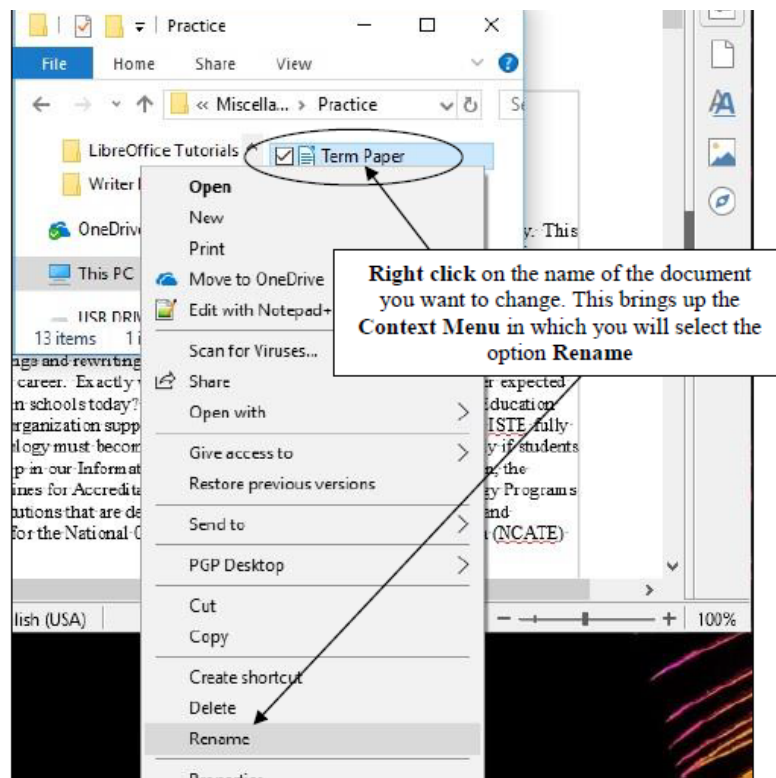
Practice

File Home Share View

« Miscella... > Practice

Se

LibreOffice Tutorials

Term Paper

Writer

OneDrive

This PC

USB DRIV

13 items 1 i

Open
New
Print
Move to OneDrive
Edit with Notepad+
Scan for Viruses...
Share
Open with
Give access to
Restore previous versions
Send to
PGP Desktop
Cut
Copy
Create shortcut
Delete
Rename
Properties

y. This

age and rewriting
career. Exactly
n schools today?
rganization supp
logy must becom
p in our Informat
ines for Accredita
utions that are de
for the National

r expected
Education
ISTE fully
y if students
, the
y Programs
nd
(NCATE)

lish (USA)

100%

**Right click** on the name of the document you want to change. This brings up the **Context Menu** in which you will select the option **Rename**